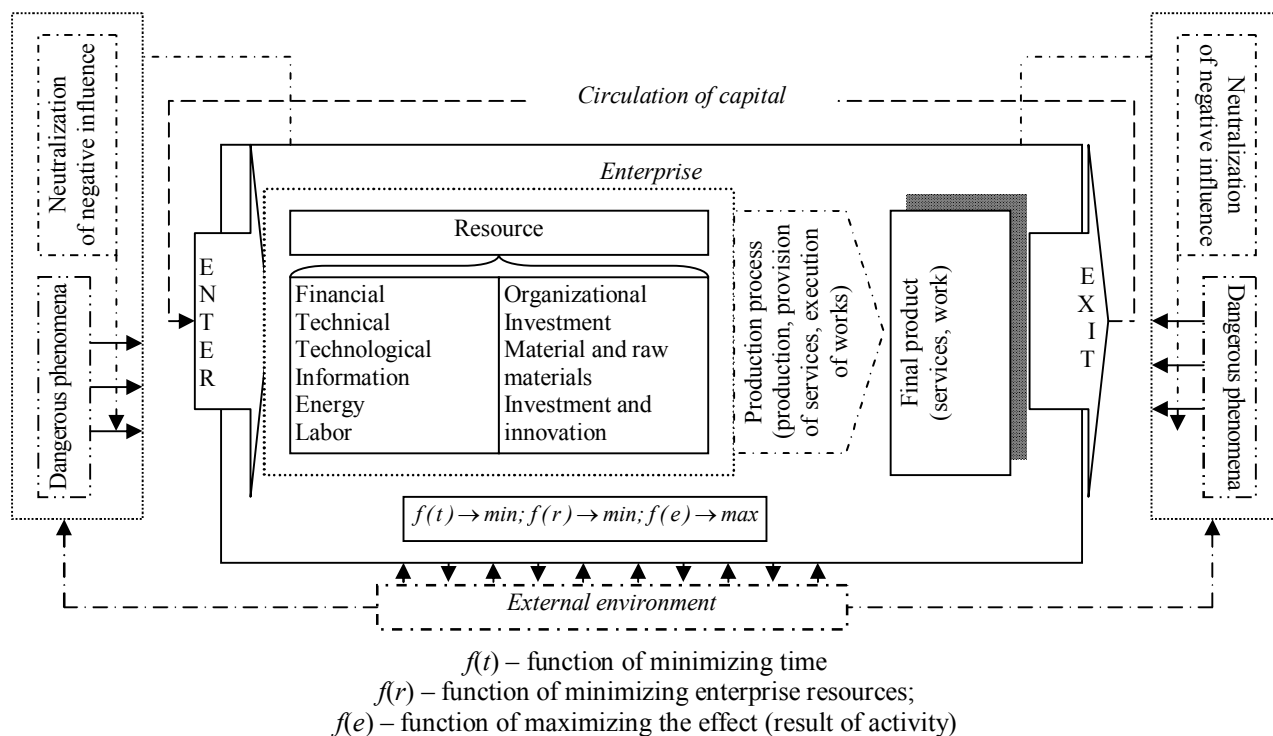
Neutralization of negative influence

Dangerous phenomena

Circulation of capital

Enterprise

E N T E R

Resource

| Financial | Organizational |
|---|---|
| Technical | Investment |
| Technological | Material and raw materials |
| Information | Investment and innovation |
| Energy | |
| Labor | |

Production process (production, provision of services, execution of works)

Final product (services, work)

E X I T

Neutralization of negative influence

Dangerous phenomena

$f(t) \rightarrow min; f(r) \rightarrow min; f(e) \rightarrow max$

External environment

$f(t)$ – function of minimizing time
$f(r)$ – function of minimizing enterprise resources;
$f(e)$ – function of maximizing the effect (result of activity)